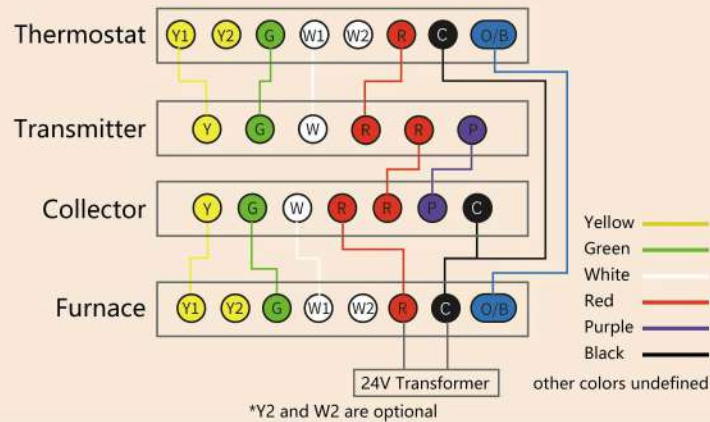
Thermostat Y1 Y2 G W1 W2 R C O/B

Transmitter Y G W R R P

Collector Y G W R R P C

Furnace Y1 Y2 G W1 W2 R C O/B

24V Transformer

*Y2 and W2 are optional

Yellow
Green
White
Red
Purple
Black
other colors undefined